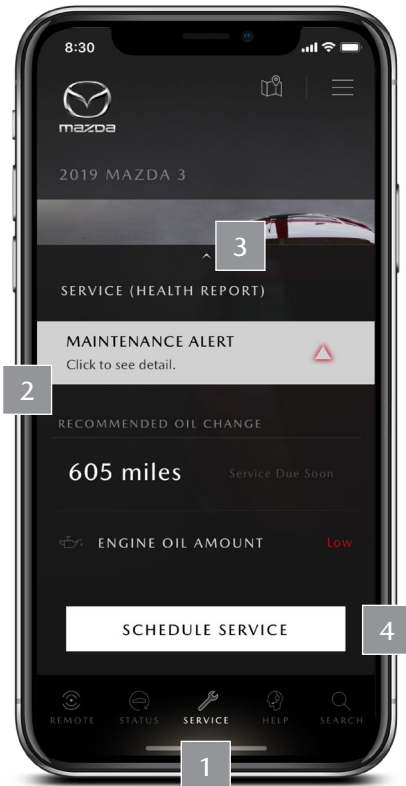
8:30

mazda

2019 MAZDA 3

3

SERVICE (HEALTH REPORT)

MAINTENANCE ALERT
Click to see detail.

2

RECOMMENDED OIL CHANGE

605 miles

Service Due Soon

ENGINE OIL AMOUNT

Low

SCHEDULE SERVICE

4

REMOTE

STATUS

SERVICE

HELP

SEARCH

1